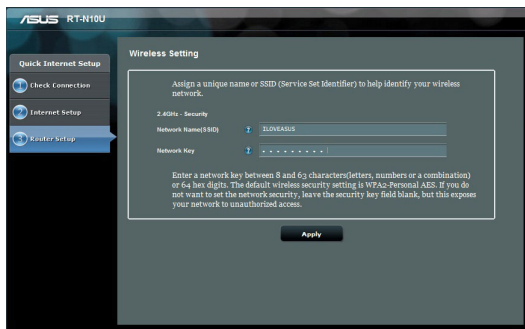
/ISUS RT-N10U

Quick Internet Setup

Check Connection

Internet Setup

Router Setup

Wireless Setting

Assign a unique name or SSID (Service Set Identifier) to help identify your wireless network.

2.4GHz - Security

Network Name(SSID) ILOVEASUS

Network Key ••••••••••

Enter a network key between 8 and 63 characters(letters, numbers or a combination) or 64 hex digits. The default wireless security setting is WPA2-Personal AES. If you do not want to set the network security, leave the security key field blank, but this exposes your network to unauthorized access.

Apply